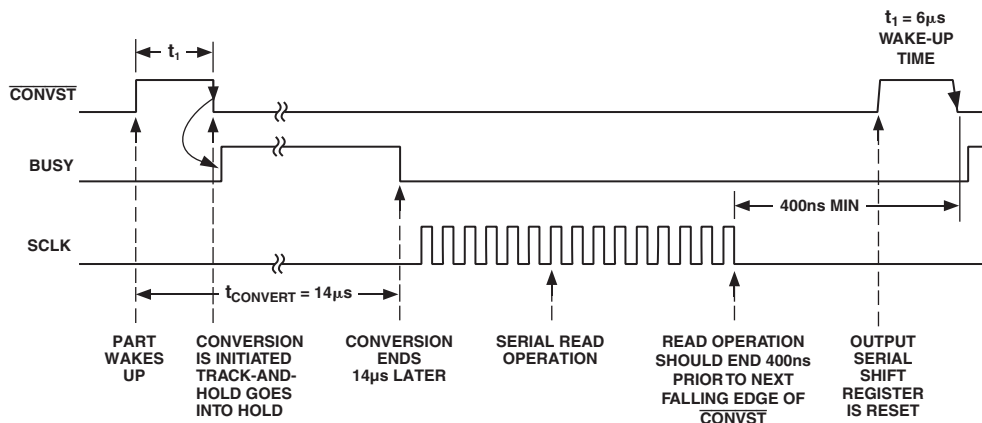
$t_1$

$t_1 = 6\mu s$
WAKE-UP TIME

$\overline{CONVST}$

BUSY

400ns MIN

SCLK

$t_{CONVERT} = 14\mu s$

PART WAKES UP

CONVERSION IS INITIATED TRACK-AND-HOLD GOES INTO HOLD

CONVERSION ENDS 14µs LATER

SERIAL READ OPERATION

READ OPERATION SHOULD END 400ns PRIOR TO NEXT FALLING EDGE OF $\overline{CONVST}$

OUTPUT SERIAL SHIFT REGISTER IS RESET